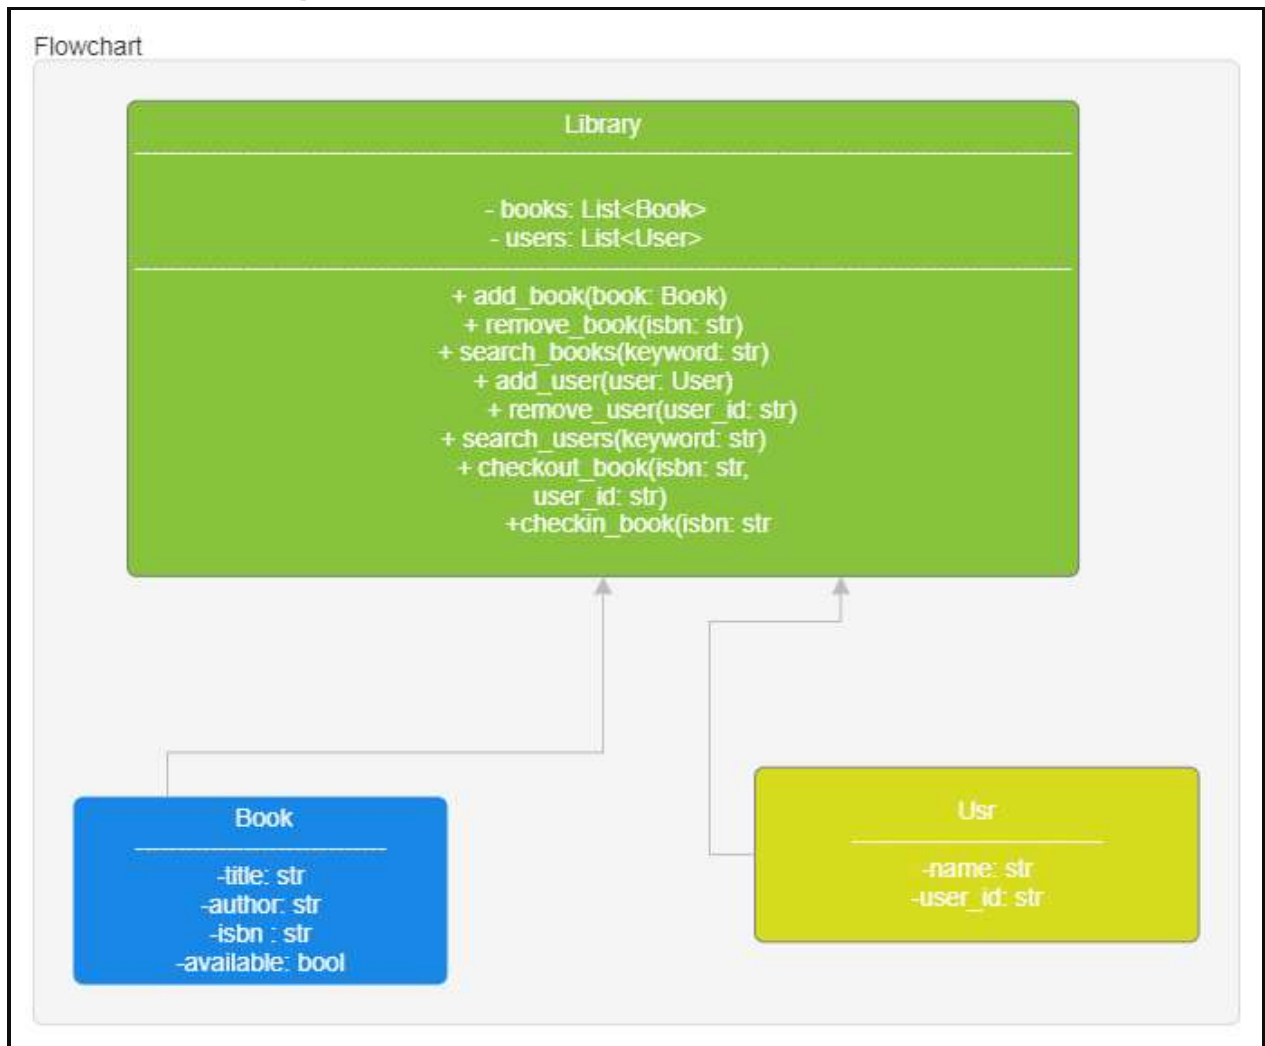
Flowchart

Library

- books: List<Book>
- users: List<User>

+ add_book(book: Book)
+ remove_book(isbn: str)
+ search_books(keyword: str)
+ add_user(user: User)
+ remove_user(user_id: str)
+ search_users(keyword: str)
+ checkout_book(isbn: str, user_id: str)
+checkin_book(isbn: str

Book

-title: str
-author: str
-isbn : str
-available: bool

Usr

-name: str
-user_id: str